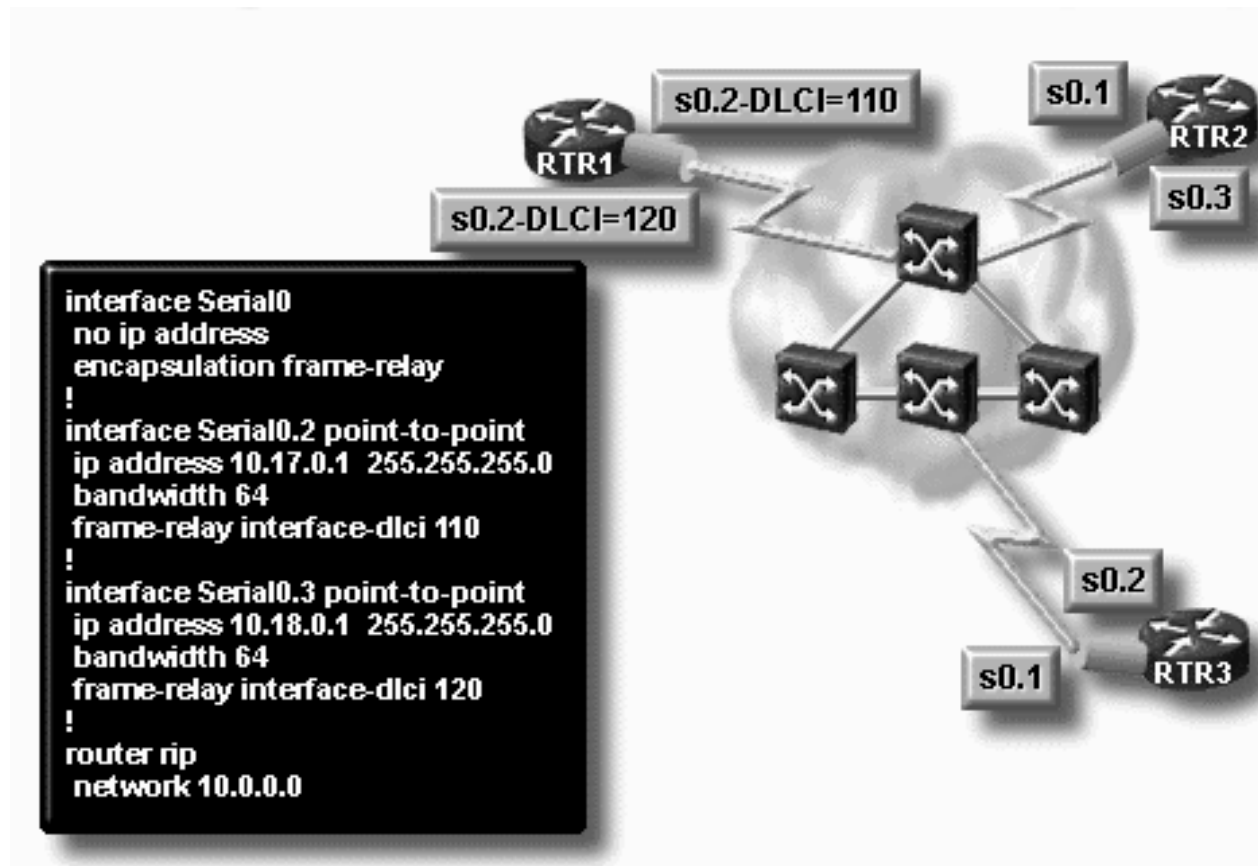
s0.2-DLCI=110

s0.1

RTR1

RTR2

s0.2-DLCI=120

s0.3

interface Serial0
no ip address
encapsulation frame-relay
!
interface Serial0.2 point-to-point
ip address 10.17.0.1 255.255.255.0
bandwidth 64
frame-relay interface-dlci 110
!
interface Serial0.3 point-to-point
ip address 10.18.0.1 255.255.255.0
bandwidth 64
frame-relay interface-dlci 120
!
router rip
network 10.0.0.0

s0.2

s0.1

RTR3